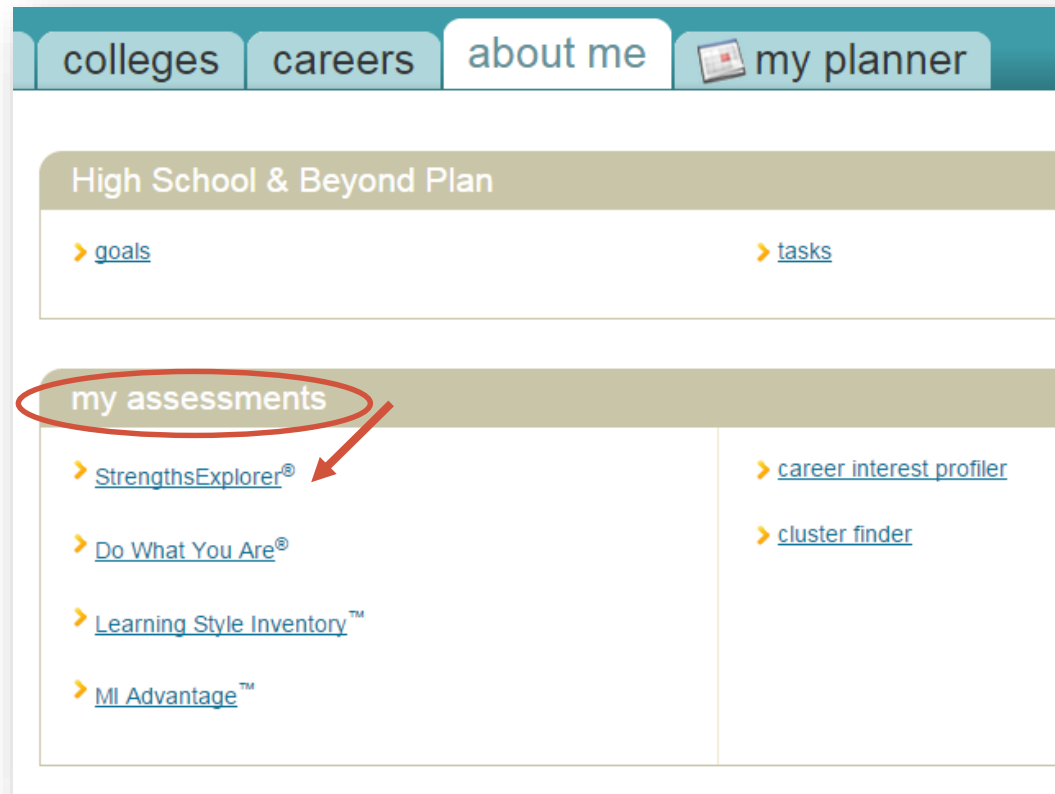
colleges careers about me my planner

High School & Beyond Plan

goals

tasks

my assessments

StrengthsExplorer®

Do What You Are®

Learning Style Inventory™

MI Advantage™

career interest profiler

cluster finder